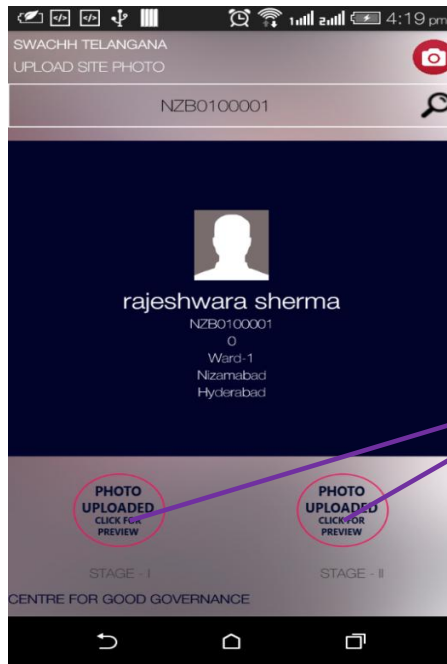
4:19 pm

SWACHH TELANGANA
UPLOAD SITE PHOTO

NZB0100001

rajeshwara sherma
NZB0100001
0
Ward-1
Nizamabad
Hyderabad

PHOTO UPLOADED CLICK FOR PREVIEW

PHOTO UPLOADED CLICK FOR PREVIEW

STAGE - I

STAGE - II

CENTRE FOR GOOD GOVERNANCE